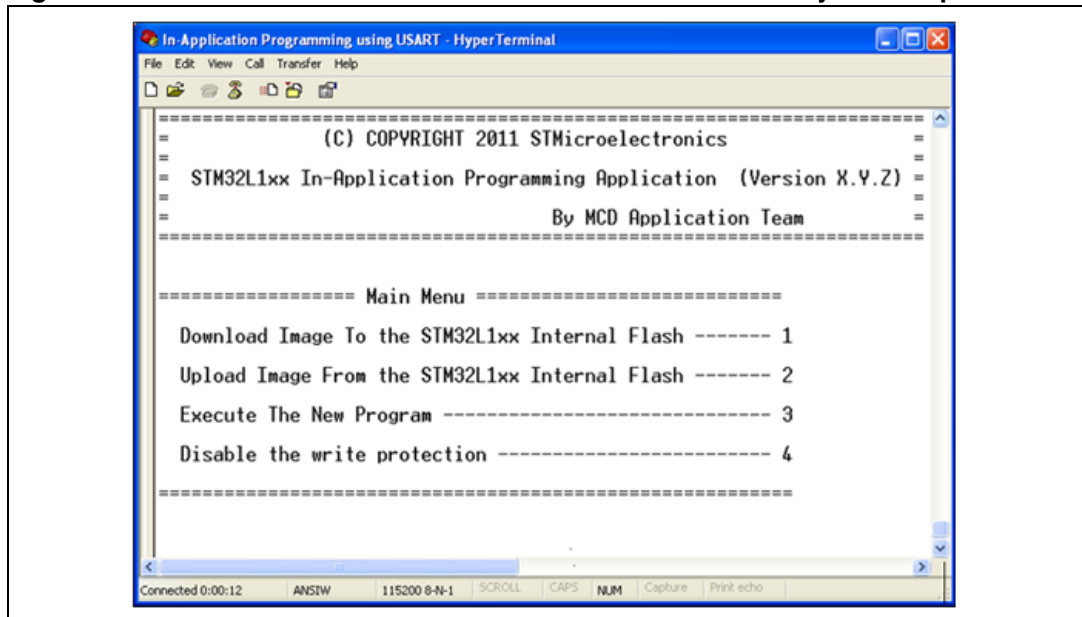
In-Application Programming using USART - HyperTerminal

File Edit View Call Transfer Help

=====================================================================
= (C) COPYRIGHT 2011 STMicroelectronics =
=
= STM32L1xx In-Application Programming Application (Version X.Y.Z) =
=
= By MCD Application Team =
=====================================================================

================== Main Menu ============================

Download Image To the STM32L1xx Internal Flash ------- 1

Upload Image From the STM32L1xx Internal Flash ------- 2

Execute The New Program ------------------------------ 3

Disable the write protection ------------------------- 4

==========================================================

Connected 0:00:12 ANSIW 115200 8-N-1 SCROLL CAPS NUM Capture Print echo